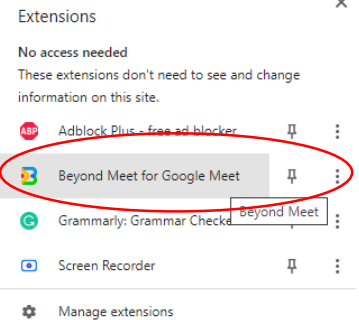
Extensions

No access needed
These extensions don't need to see and change information on this site.

ABP Adblock Plus - free ad blocker

Beyond Meet for Google Meet

Grammarly: Grammar Checke

Beyond Meet

Screen Recorder

Manage extensions